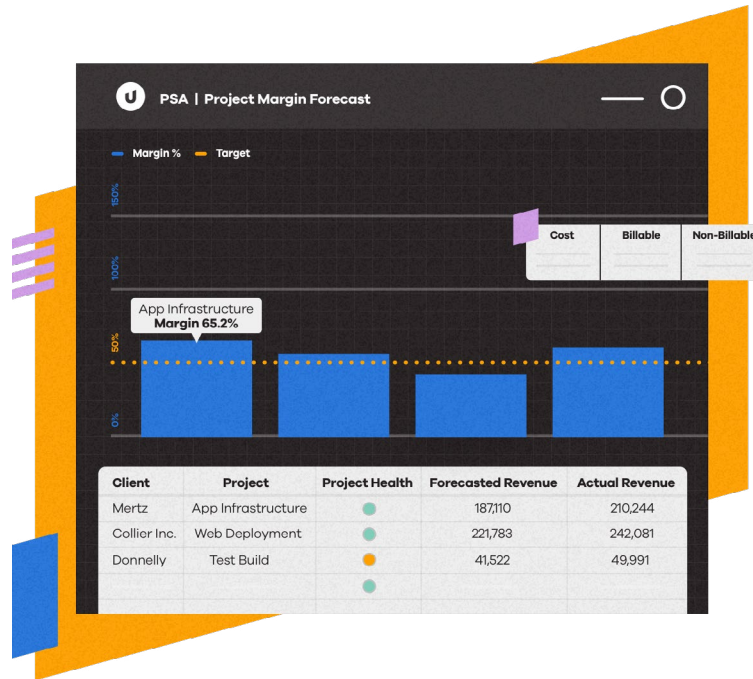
PSA | Project Margin Forecast

Margin % Target

150%

100%

50%

0%

Cost | Billable | Non-Billable

App Infrastructure
Margin 65.2%

| Client | Project | Project Health | Forecasted Revenue | Actual Revenue |
|---|---|---|---|---|
| Mertz | App Infrastructure | | 187,110 | 210,244 |
| Collier Inc. | Web Deployment | | 221,783 | 242,081 |
| Donnelly | Test Build | | 41,522 | 49,991 |
| | | | | |